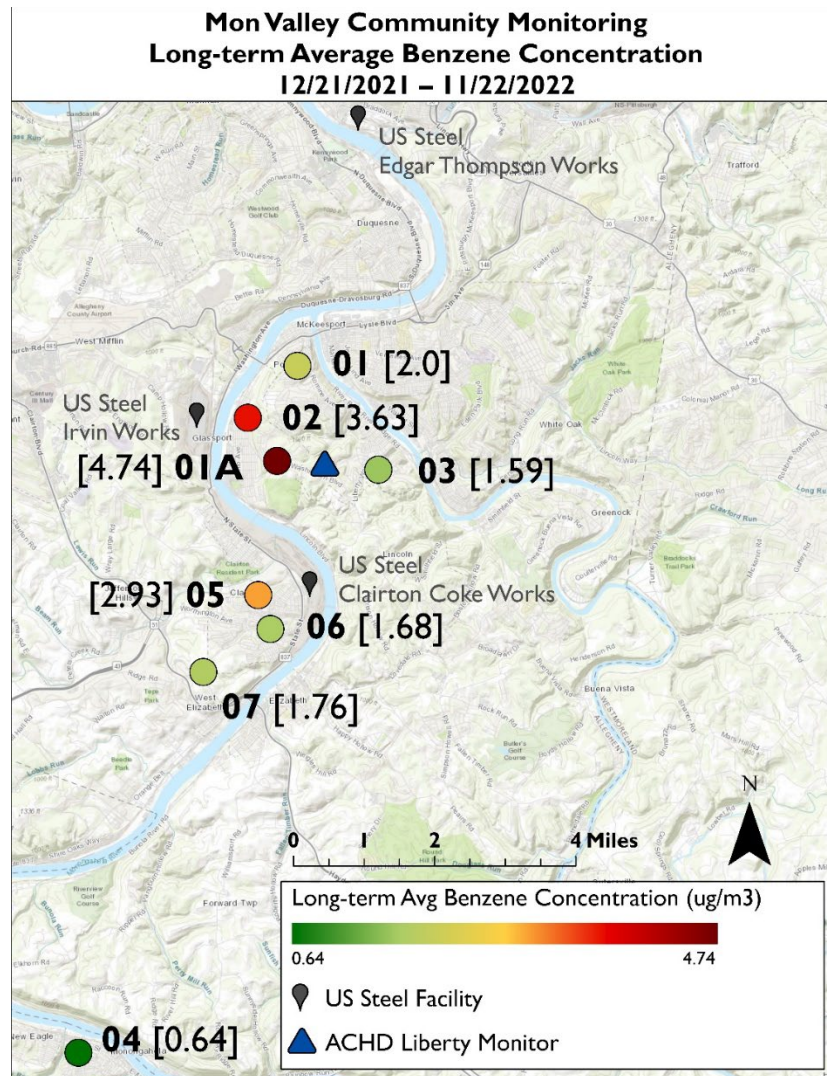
Mon Valley Community Monitoring
Long-term Average Benzene Concentration
12/21/2021 – 11/22/2022

US Steel
Edgar Thompson Works

Duquesne

McKeesport

West Mifflin

01 [2.0]

US Steel
Irvin Works

Glassport

02 [3.63]

[4.74] 01A

03 [1.59]

White Oak

Greenock

US Steel
Clairton Coke Works

[2.93] 05

06 [1.68]

07 [1.76]

West Elizabeth

Elizabeth

Buena Vista

Trafford

0 1 2 4 Miles

N

Forward Twp

Long-term Avg Benzene Concentration (ug/m3)
0.64
4.74

US Steel Facility

ACHD Liberty Monitor

04 [0.64]

New Eagle

Monongahela